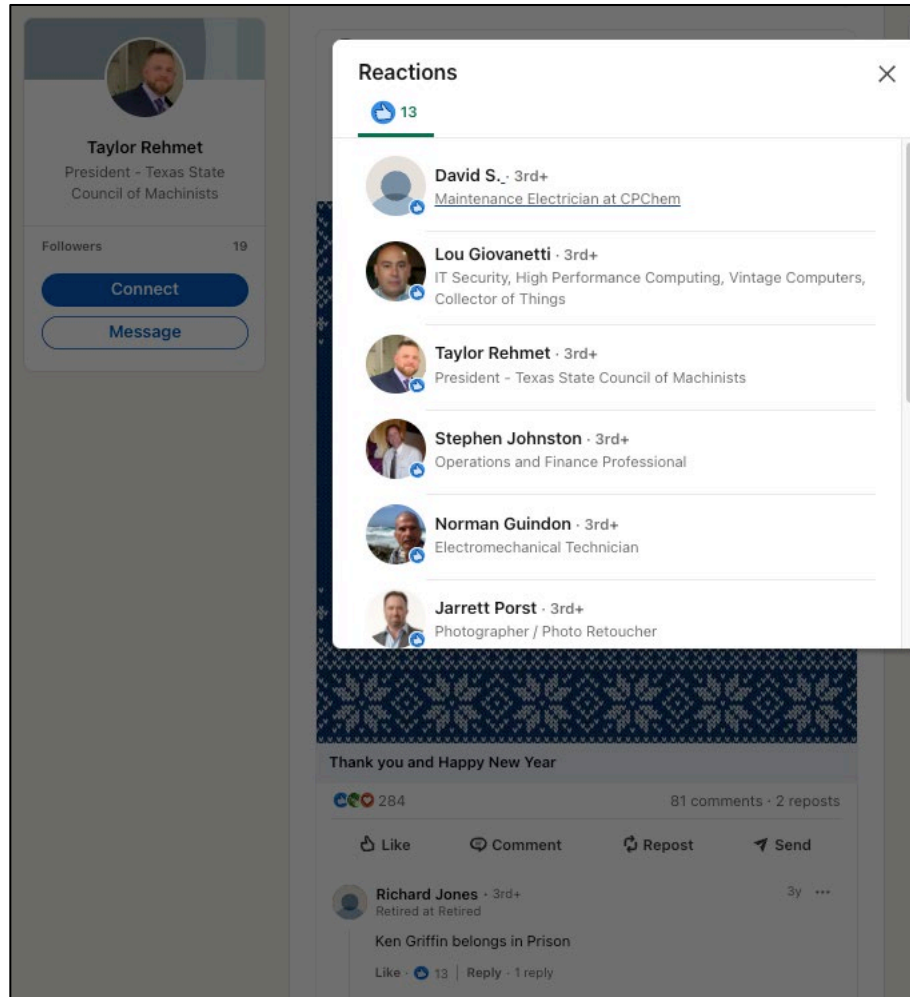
Taylor Rehmet
President - Texas State Council of Machinists

Followers 19

Connect

Message

Reactions

13

David S._ · 3rd+
Maintenance Electrician at CPChem

Lou Giovanetti · 3rd+
IT Security, High Performance Computing, Vintage Computers, Collector of Things

Taylor Rehmet · 3rd+
President - Texas State Council of Machinists

Stephen Johnston · 3rd+
Operations and Finance Professional

Norman Guindon · 3rd+
Electromechanical Technician

Jarrett Porst · 3rd+
Photographer / Photo Retoucher

Thank you and Happy New Year

284

81 comments · 2 reposts

Like

Comment

Repost

Send

Richard Jones · 3rd+
Retired at Retired

3y ···

Ken Griffin belongs in Prison

Like · 13 | Reply · 1 reply